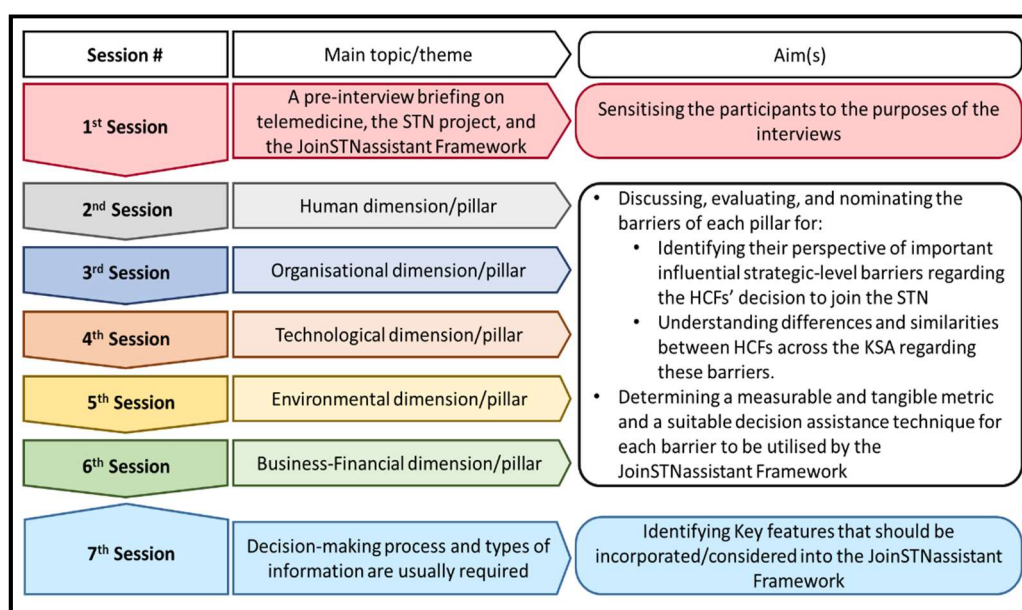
| Session # | Main topic/theme | Aim(s) |
|---|---|---|
| 1$^{st}$ Session | A pre-interview briefing on telemedicine, the STN project, and the JoinSTNassistant Framework | Sensitising the participants to the purposes of the interviews |
| 2$^{nd}$ Session | Human dimension/pillar | • Discussing, evaluating, and nominating the barriers of each pillar for: • Identifying their perspective of important influential strategic-level barriers regarding the HCFs' decision to join the STN • Understanding differences and similarities between HCFs across the KSA regarding these barriers. • Determining a measurable and tangible metric and a suitable decision assistance technique for each barrier to be utilised by the JoinSTNassistant Framework |
| 3$^{rd}$ Session | Organisational dimension/pillar | |
| 4$^{th}$ Session | Technological dimension/pillar | |
| 5$^{th}$ Session | Environmental dimension/pillar | |
| 6$^{th}$ Session | Business-Financial dimension/pillar | |
| 7$^{th}$ Session | Decision-making process and types of information are usually required | Identifying Key features that should be incorporated/considered into the JoinSTNassistant Framework |